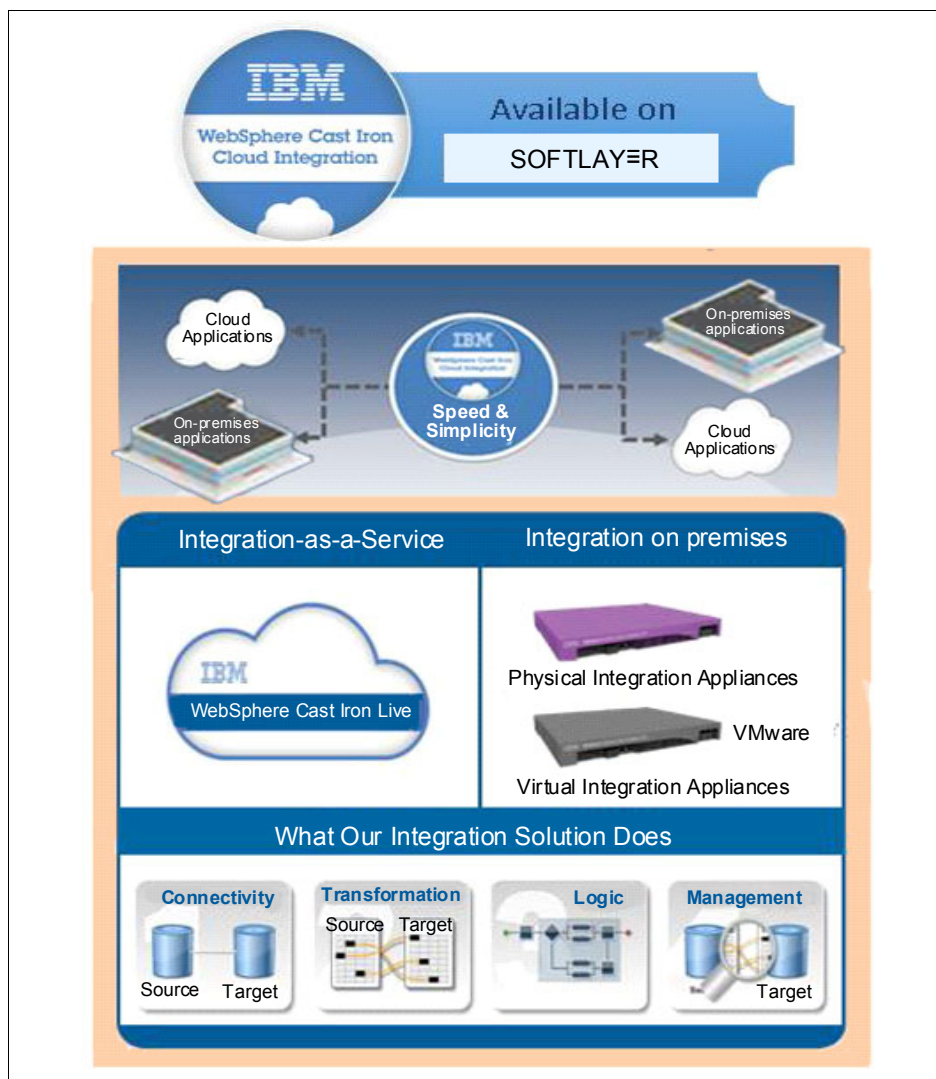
IBM
WebSphere Cast Iron Cloud Integration

Available on
SOFTLAY≡R

Cloud Applications

On-premises applications

IBM
WebSphere Cast Iron Cloud Integration
Speed & Simplicity

On-premises applications

Cloud Applications

Integration-as-a-Service

Integration on premises

IBM
WebSphere Cast Iron Live

Physical Integration Appliances

VMware

Virtual Integration Appliances

What Our Integration Solution Does

Connectivity
Source Target

Transformation
Source Target

Logic

Management
Target